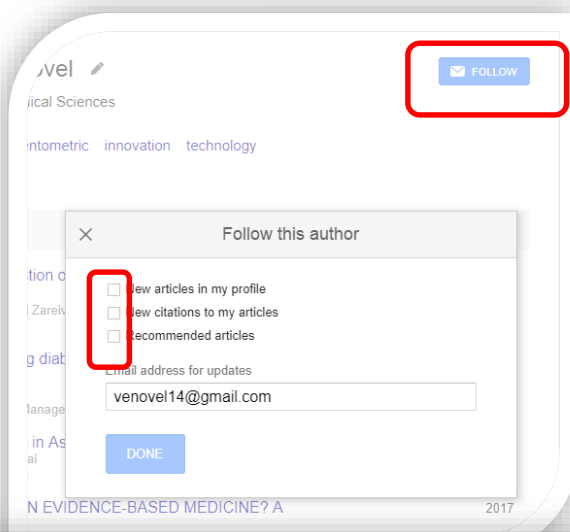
ovel

ical Sciences

entometric innovation technology

FOLLOW

tion o

l Zareiv

g diab

Manage

in As
ai

×

Follow this author

New articles in my profile

New citations to my articles

Recommended articles

Email address for updates

venovel14@gmail.com

DONE

N EVIDENCE-BASED MEDICINE? A

2017